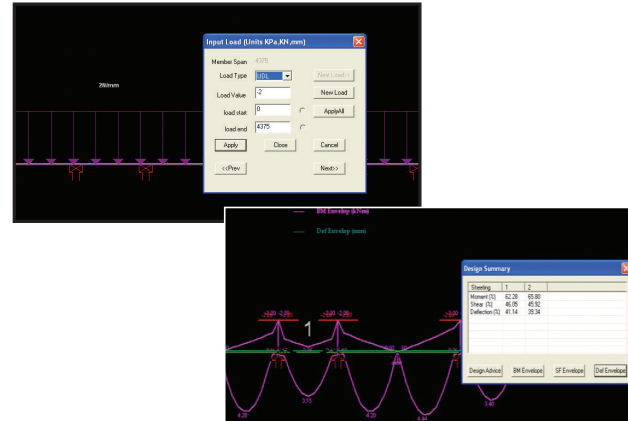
2.00mm

Input Load (Units KPa,KN,mm)

Member Span 4375

Load Type UDL

New Load>>

Load Value -2

New Load

load start 0

ApplyAll

load end 4375

Apply

Close

Cancel

<<Prev

Next>>

BM Envelope (kNm)

Def Envelope (mm)

Design Summary

| Sheeting | 1 | 2 |
|---|---|---|
| Moment (%) | 62.28 | 65.80 |
| Shear (%) | 46.05 | 45.92 |
| Deflection (%) | 41.14 | 39.34 |

Design Advice

BM Envelope

SF Envelope

Def Envelope

1

4.20

3.75

4.20

4.44

3.40